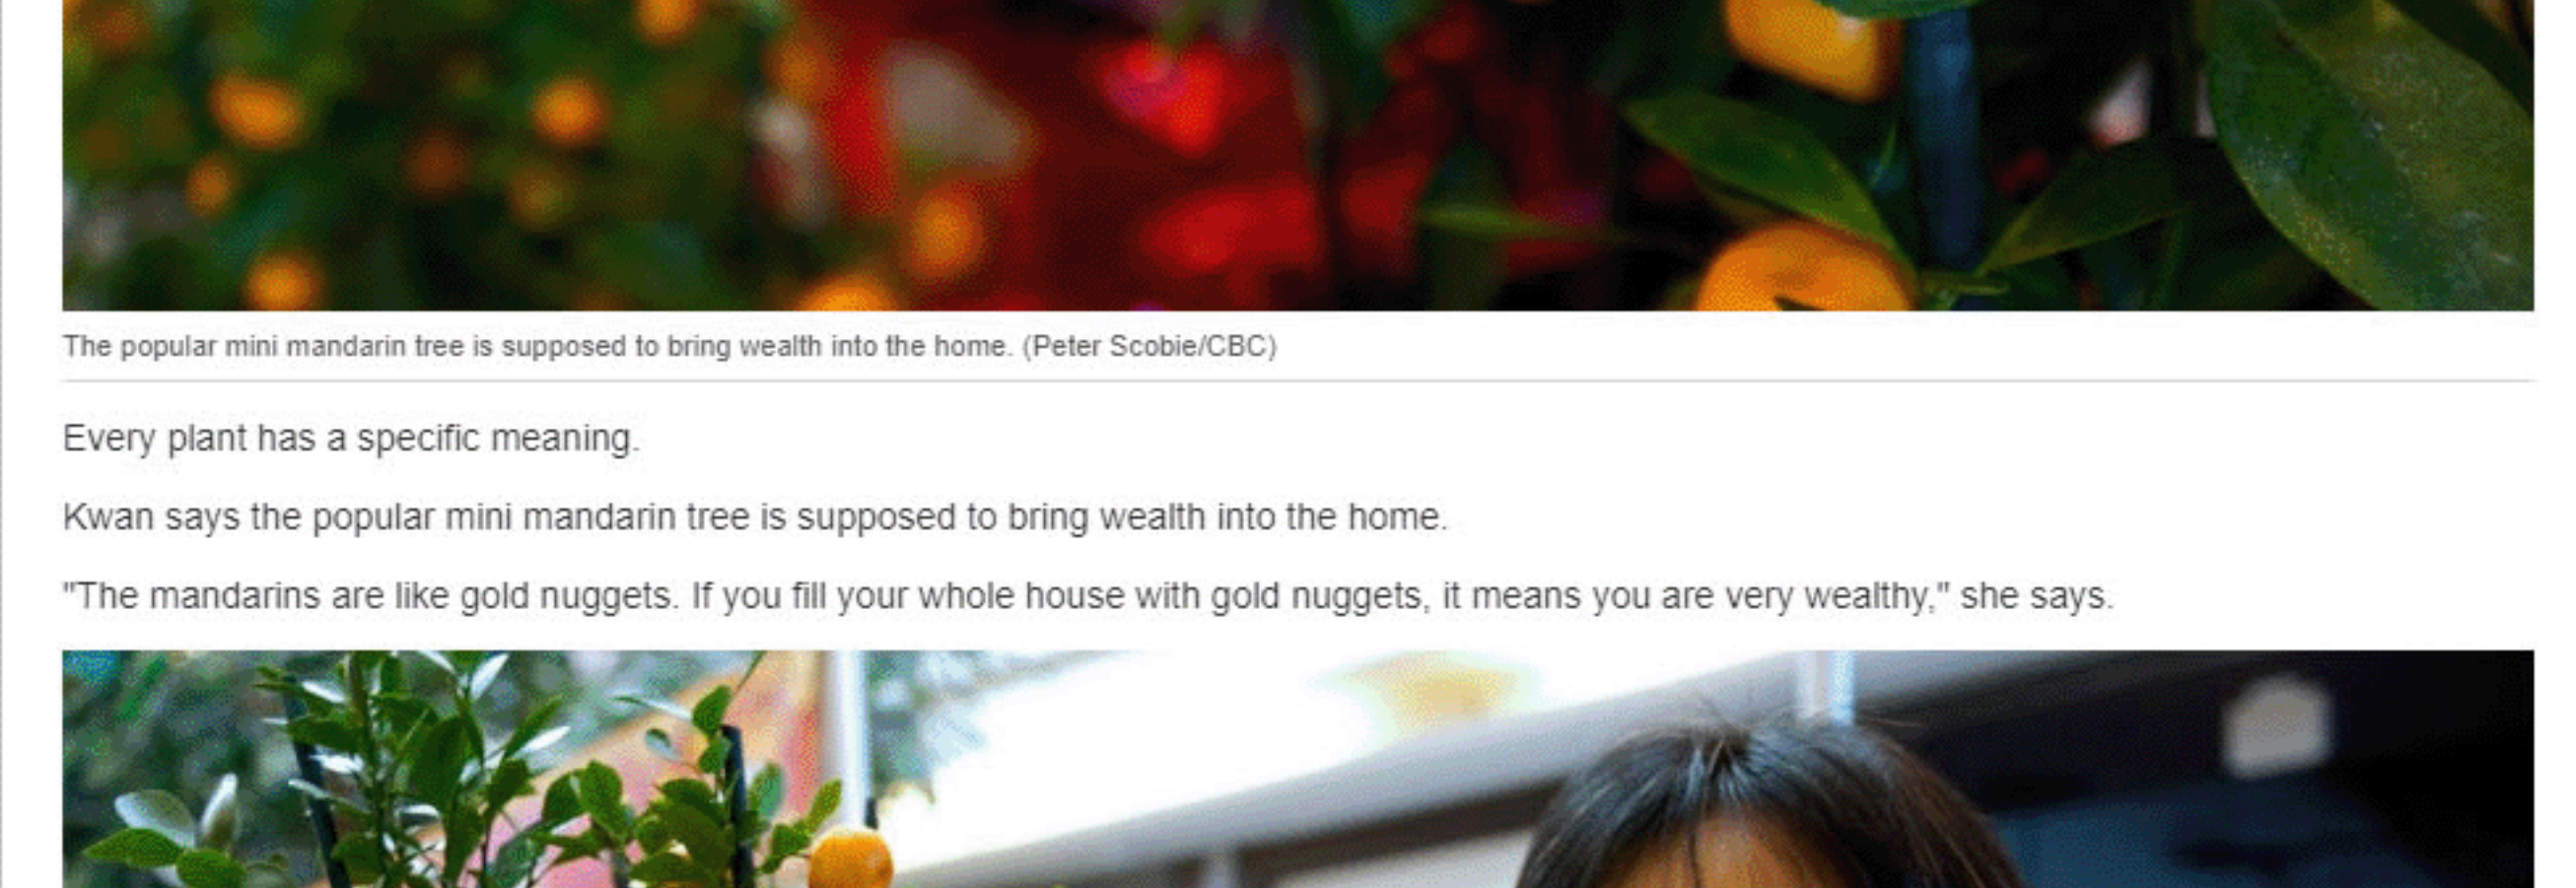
The popular mini mandarin tree is supposed to bring wealth into the home. (Peter Scobie/CBC)

Every plant has a specific meaning.

Kwan says the popular mini mandarin tree is supposed to bring wealth into the home.

"The mandarins are like gold nuggets. If you fill your whole house with gold nuggets, it means you are very wealthy," she says.